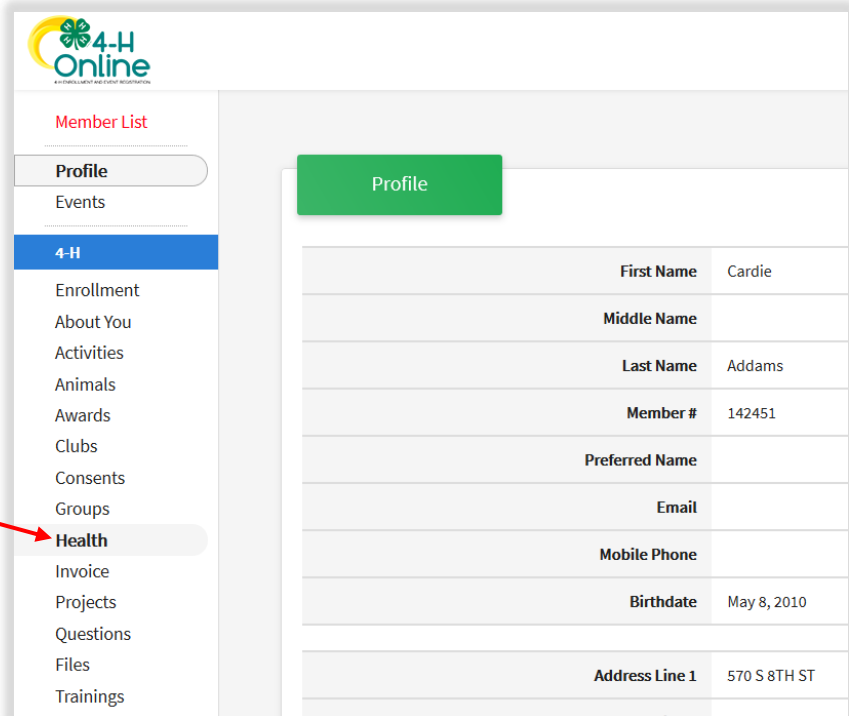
4-H Online
4-H ENROLLMENT AND EVENT REGISTRATION

Member List

Profile
Events

4-H
Enrollment
About You
Activities
Animals
Awards
Clubs
Consents
Groups
Health
Invoice
Projects
Questions
Files
Trainings

Profile

| | |
|---|---|
| First Name | Cardie |
| Middle Name | |
| Last Name | Addams |
| Member # | 142451 |
| Preferred Name | |
| Email | |
| Mobile Phone | |
| Birthdate | May 8, 2010 |

| | |
|---|---|
| Address Line 1 | 570 S 8TH ST |